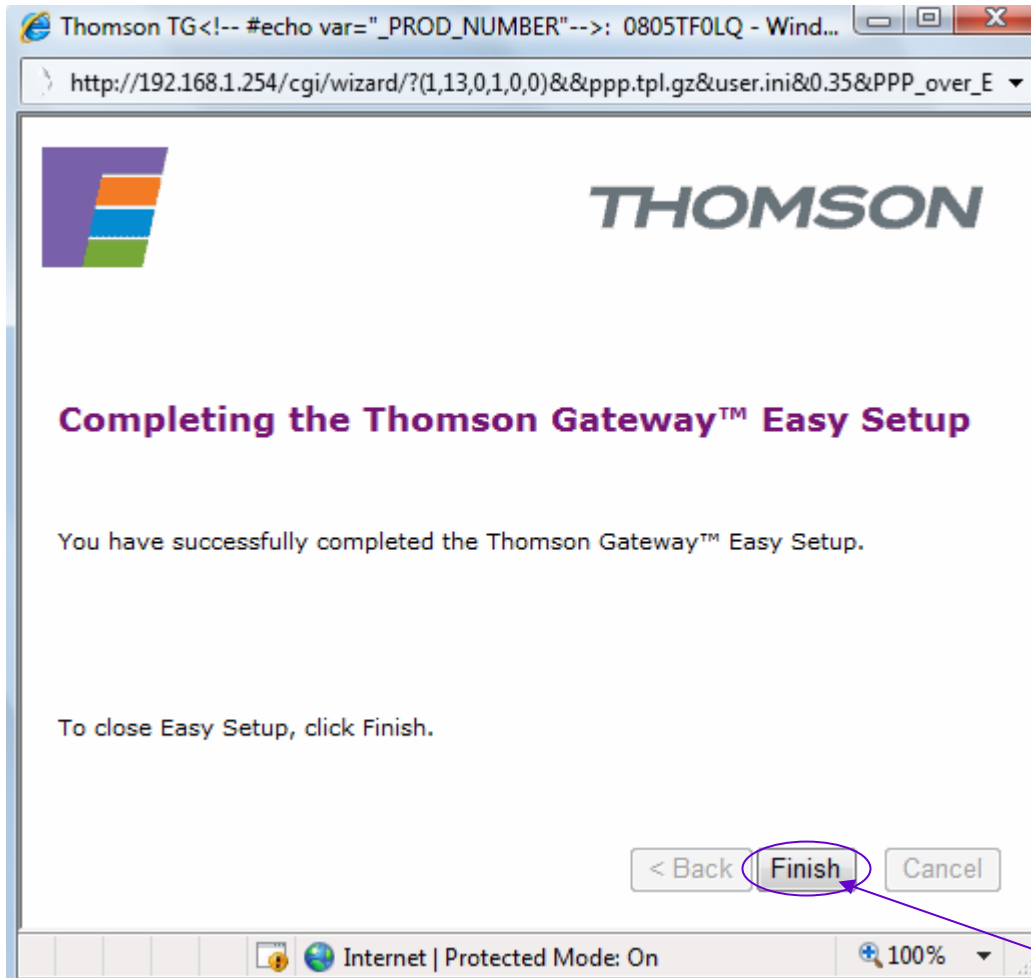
Thomson TG<!-- #echo var="_PROD_NUMBER"-->: 0805TF0LQ - Wind...

http://192.168.1.254/cgi/wizard/?(1,13,0,1,0,0)&&ppp.tpl.gz&user.ini&0.35&PPP_over_E

THOMSON

Completing the Thomson Gateway™ Easy Setup

You have successfully completed the Thomson Gateway™ Easy Setup.

To close Easy Setup, click Finish.

< Back Finish Cancel

Internet | Protected Mode: On 100%